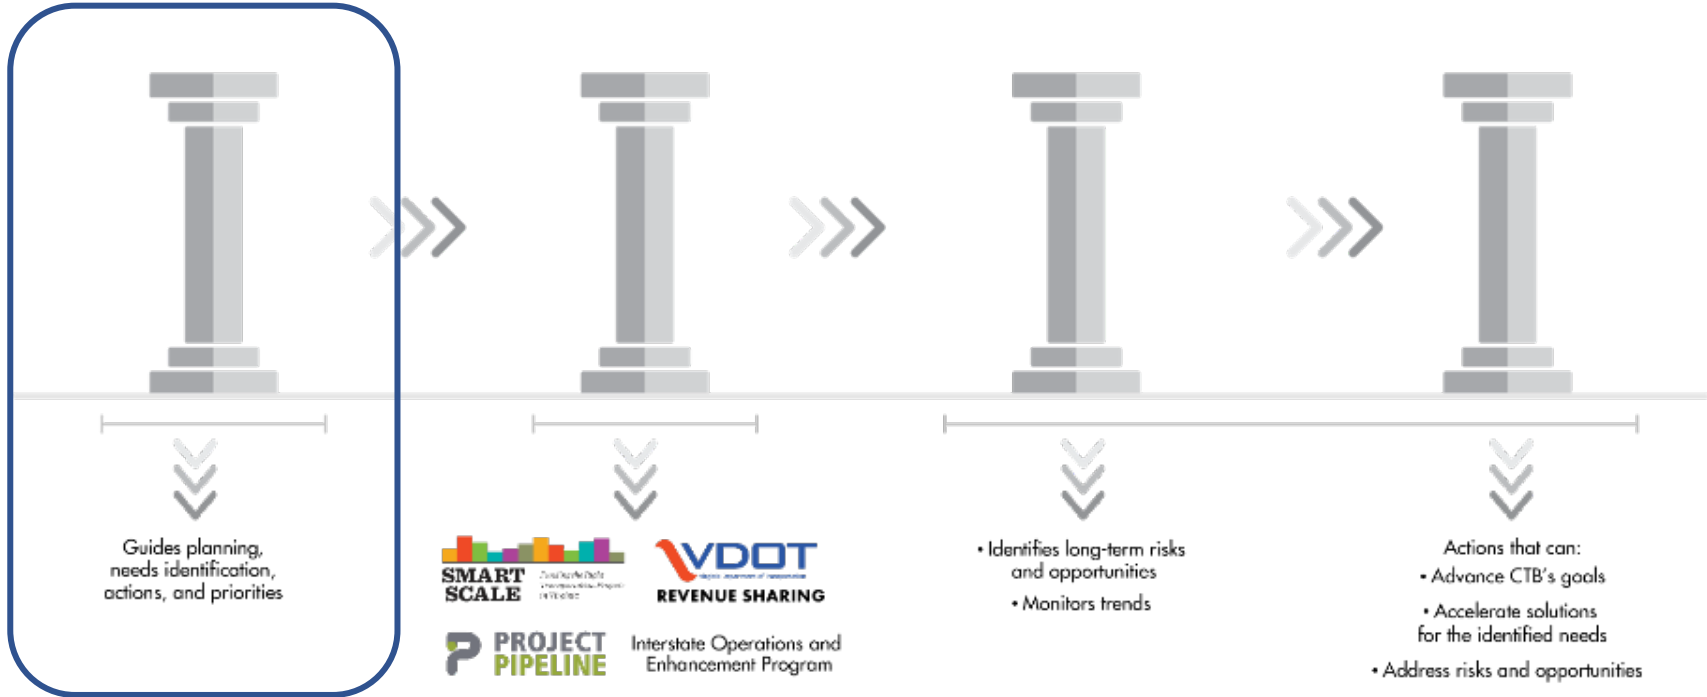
Guides planning, needs identification, actions, and priorities

SMART SCALE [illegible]

VDOT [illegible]
REVENUE SHARING

PROJECT PIPELINE

Interstate Operations and Enhancement Program

• Identifies long-term risks and opportunities
• Monitors trends

Actions that can:
• Advance CTB's goals
• Accelerate solutions for the identified needs
• Address risks and opportunities